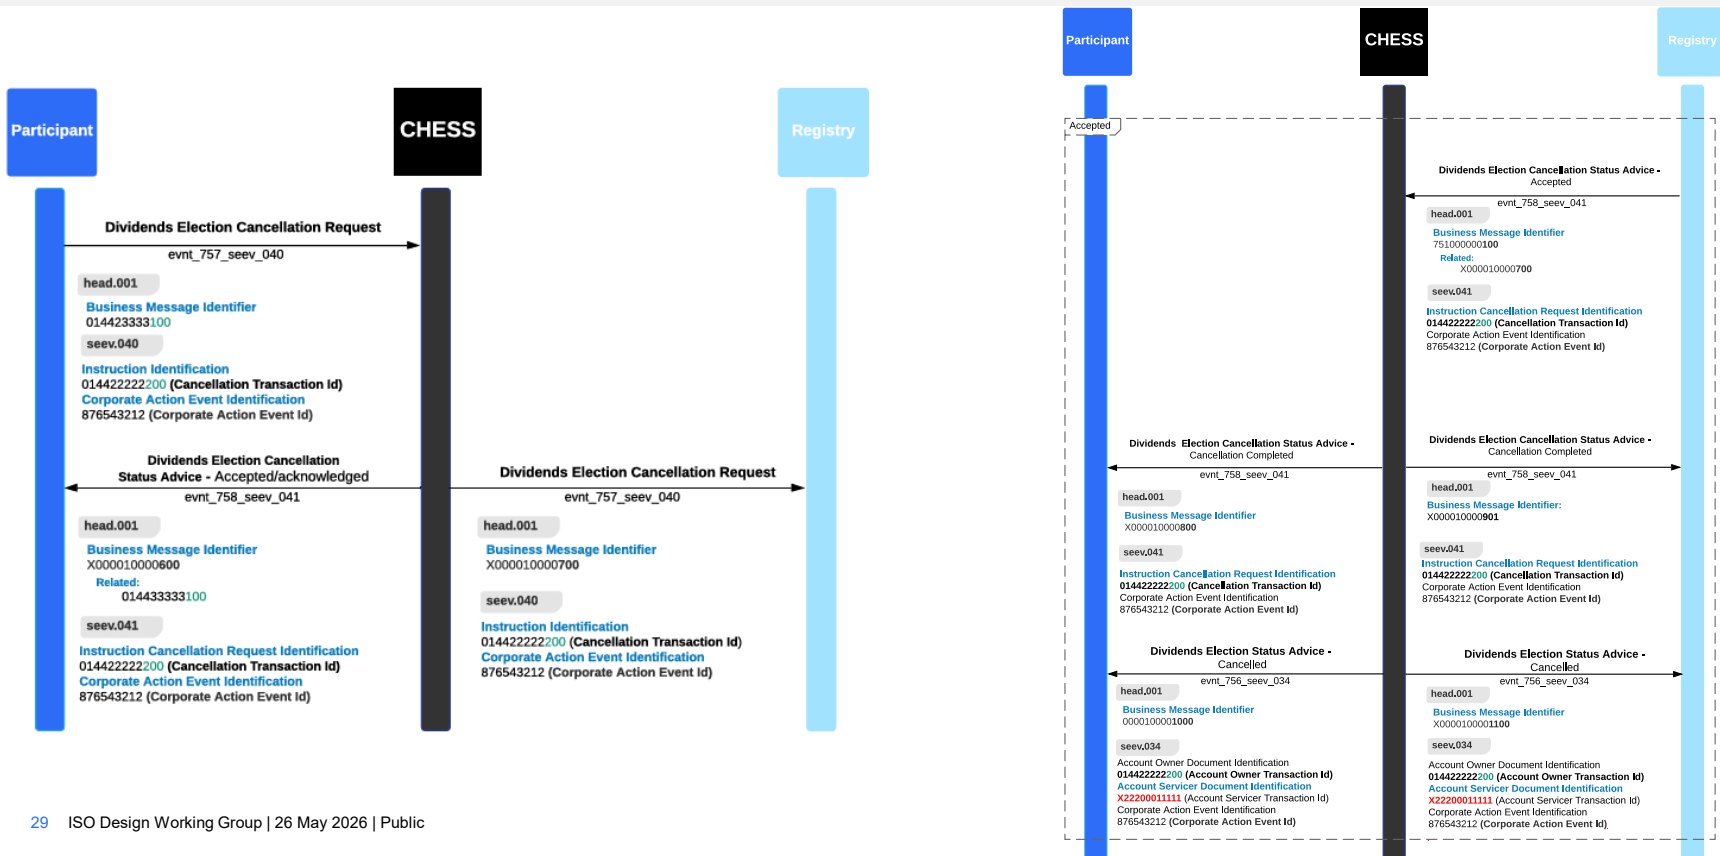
Participant

CHESS

Registry

Dividends Election Cancellation Request

evnt_757_seev_040

head.001

Business Message Identifier
014423333100

seev.040

Instruction Identification
014422222200 (Cancellation Transaction Id)
Corporate Action Event Identification
876543212 (Corporate Action Event Id)

Dividends Election Cancellation Status Advice - Accepted/acknowledged

evnt_758_seev_041

head.001

Business Message Identifier
X000010000600
Related:
014433333100

seev.041

Instruction Cancellation Request Identification
014422222200 (Cancellation Transaction Id)
Corporate Action Event Identification
876543212 (Corporate Action Event Id)

Dividends Election Cancellation Request

evnt_757_seev_040

head.001

Business Message Identifier
X000010000700

seev.040

Instruction Identification
014422222200 (Cancellation Transaction Id)
Corporate Action Event Identification
876543212 (Corporate Action Event Id)

29 ISO Design Working Group | 26 May 2026 | Public

Participant

CHESS

Registry

Accepted

Dividends Election Cancellation Status Advice - Accepted

evnt_758_seev_041

head.001

Business Message Identifier
751000000100
Related:
X000010000700

seev.041

Instruction Cancellation Request Identification
014422222200 (Cancellation Transaction Id)
Corporate Action Event Identification
876543212 (Corporate Action Event Id)

Dividends Election Cancellation Status Advice - Cancellation Completed

evnt_758_seev_041

head.001

Business Message Identifier
X000010000800

seev.041

Instruction Cancellation Request Identification
014422222200 (Cancellation Transaction Id)
Corporate Action Event Identification
876543212 (Corporate Action Event Id)

Dividends Election Cancellation Status Advice - Cancellation Completed

evnt_758_seev_041

head.001

Business Message Identifier:
X000010000901

seev.041

Instruction Cancellation Request Identification
014422222200 (Cancellation Transaction Id)
Corporate Action Event Identification
876543212 (Corporate Action Event Id)

Dividends Election Status Advice - Cancelled

evnt_756_seev_034

head.001

Business Message Identifier
000010000​1000

seev.034

Account Owner Document Identification
014422222200 (Account Owner Transaction Id)
Account Servicer Document Identification
X22200011111 (Account Servicer Transaction Id)
Corporate Action Event Identification
876543212 (Corporate Action Event Id)

Dividends Election Status Advice - Cancelled

evnt_756_seev_034

head.001

Business Message Identifier
X000010000​1100

seev.034

Account Owner Document Identification
014422222200 (Account Owner Transaction Id)
Account Servicer Document Identification
X22200011111 (Account Servicer Transaction Id)
Corporate Action Event Identification
876543212 (Corporate Action Event Id)